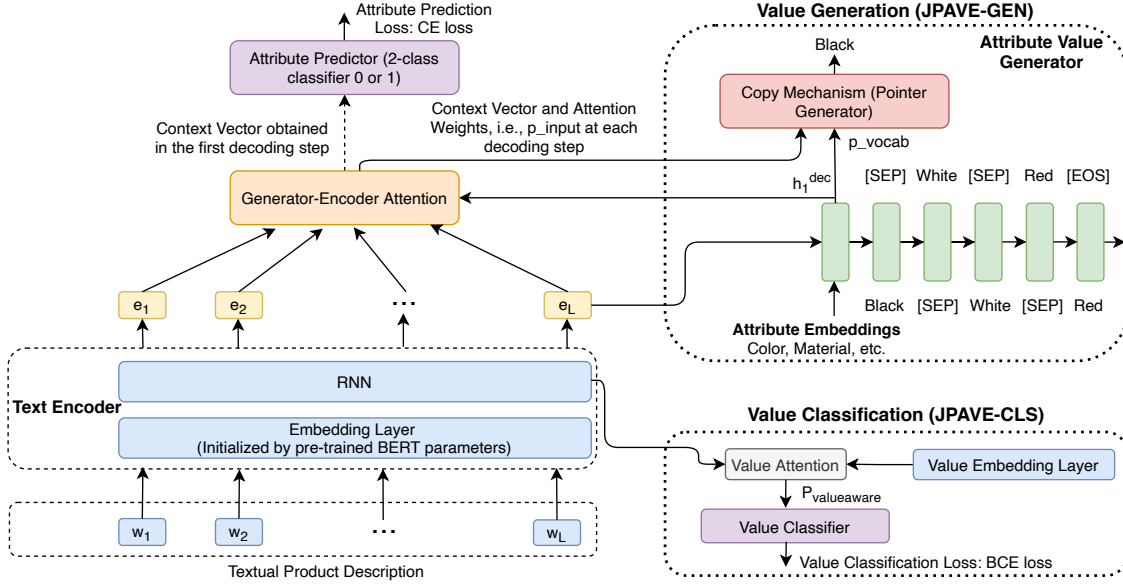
Attribute Prediction
Loss: CE loss

Attribute Predictor (2-class classifier 0 or 1)

Context Vector obtained in the first decoding step

Context Vector and Attention Weights, i.e., p_input at each decoding step

Generator-Encoder Attention

$e_1$ $e_2$ ... $e_L$

Text Encoder

RNN

Embedding Layer
(Initialized by pre-trained BERT parameters)

$w_1$ $w_2$ ... $w_L$

Textual Product Description

Value Generation (JPAVE-GEN)

Attribute Value Generator

Black

Copy Mechanism (Pointer Generator)

p_vocab

$h_1^{dec}$

[SEP] White [SEP] Red [EOS]

Black [SEP] White [SEP] Red

Attribute Embeddings
Color, Material, etc.

Value Classification (JPAVE-CLS)

Value Attention

Value Embedding Layer

$P_{valueaware}$

Value Classifier

Value Classification Loss: BCE loss